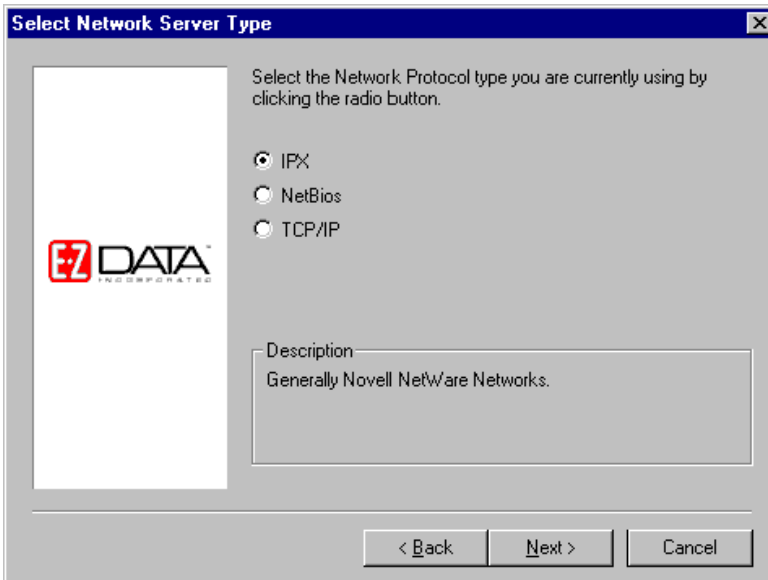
Select Network Server Type

E-Z DATA™ INCORPORATED

Select the Network Protocol type you are currently using by clicking the radio button.

IPX
NetBios
TCP/IP

Description
Generally Novell NetWare Networks.

< Back
Next >
Cancel